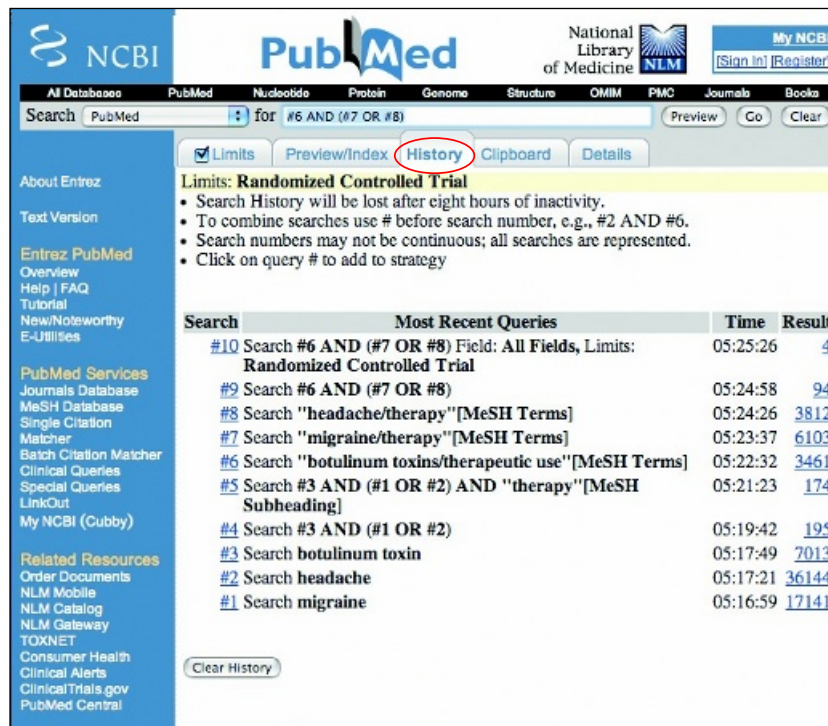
NCBI PubMed National Library of Medicine NLM

My NCBI
[Sign In] [Register]

All Databases PubMed Nucleotide Protein Genome Structure OMIM PMC Journals Books

Search PubMed for #6 AND (#7 OR #8) Preview Go Clear

Limits Preview/Index History Clipboard Details

About Entrez

Text Version

Entrez PubMed
Overview
Help | FAQ
Tutorial
New/Noteworthy
E-Utilities

PubMed Services
Journals Database
MeSH Database
Single Citation Matcher
Batch Citation Matcher
Clinical Queries
Special Queries
LinkOut
My NCBI (Cubby)

Related Resources
Order Documents
NLM Mobile
NLM Catalog
NLM Gateway
TOXNET
Consumer Health
Clinical Alerts
ClinicalTrials.gov
PubMed Central

Limits: Randomized Controlled Trial
• Search History will be lost after eight hours of inactivity.
• To combine searches use # before search number, e.g., #2 AND #6.
• Search numbers may not be continuous; all searches are represented.
• Click on query # to add to strategy

| Search | Most Recent Queries | Time | Result |
|---|---|---|---|
| #10 | Search #6 AND (#7 OR #8) Field: All Fields, Limits: Randomized Controlled Trial | 05:25:26 | 4 |
| #9 | Search #6 AND (#7 OR #8) | 05:24:58 | 94 |
| #8 | Search "headache/therapy"[MeSH Terms] | 05:24:26 | 3812 |
| #7 | Search "migraine/therapy"[MeSH Terms] | 05:23:37 | 6103 |
| #6 | Search "botulinum toxins/therapeutic use"[MeSH Terms] | 05:22:32 | 3461 |
| #5 | Search #3 AND (#1 OR #2) AND "therapy"[MeSH Subheading] | 05:21:23 | 174 |
| #4 | Search #3 AND (#1 OR #2) | 05:19:42 | 195 |
| #3 | Search botulinum toxin | 05:17:49 | 7013 |
| #2 | Search headache | 05:17:21 | 36144 |
| #1 | Search migraine | 05:16:59 | 17141 |

Clear History